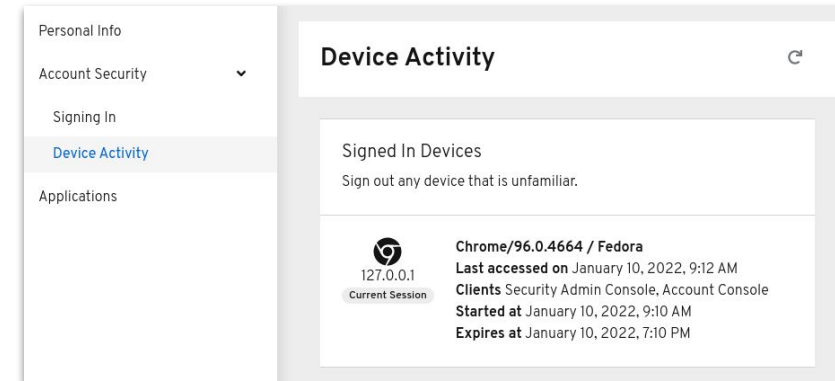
Personal Info

Account Security

Signing In

Device Activity

Applications

Device Activity

Signed In Devices

Sign out any device that is unfamiliar.

127.0.0.1

Current Session

Chrome/96.0.4664 / Fedora

Last accessed on January 10, 2022, 9:12 AM

Clients Security Admin Console, Account Console

Started at January 10, 2022, 9:10 AM

Expires at January 10, 2022, 7:10 PM